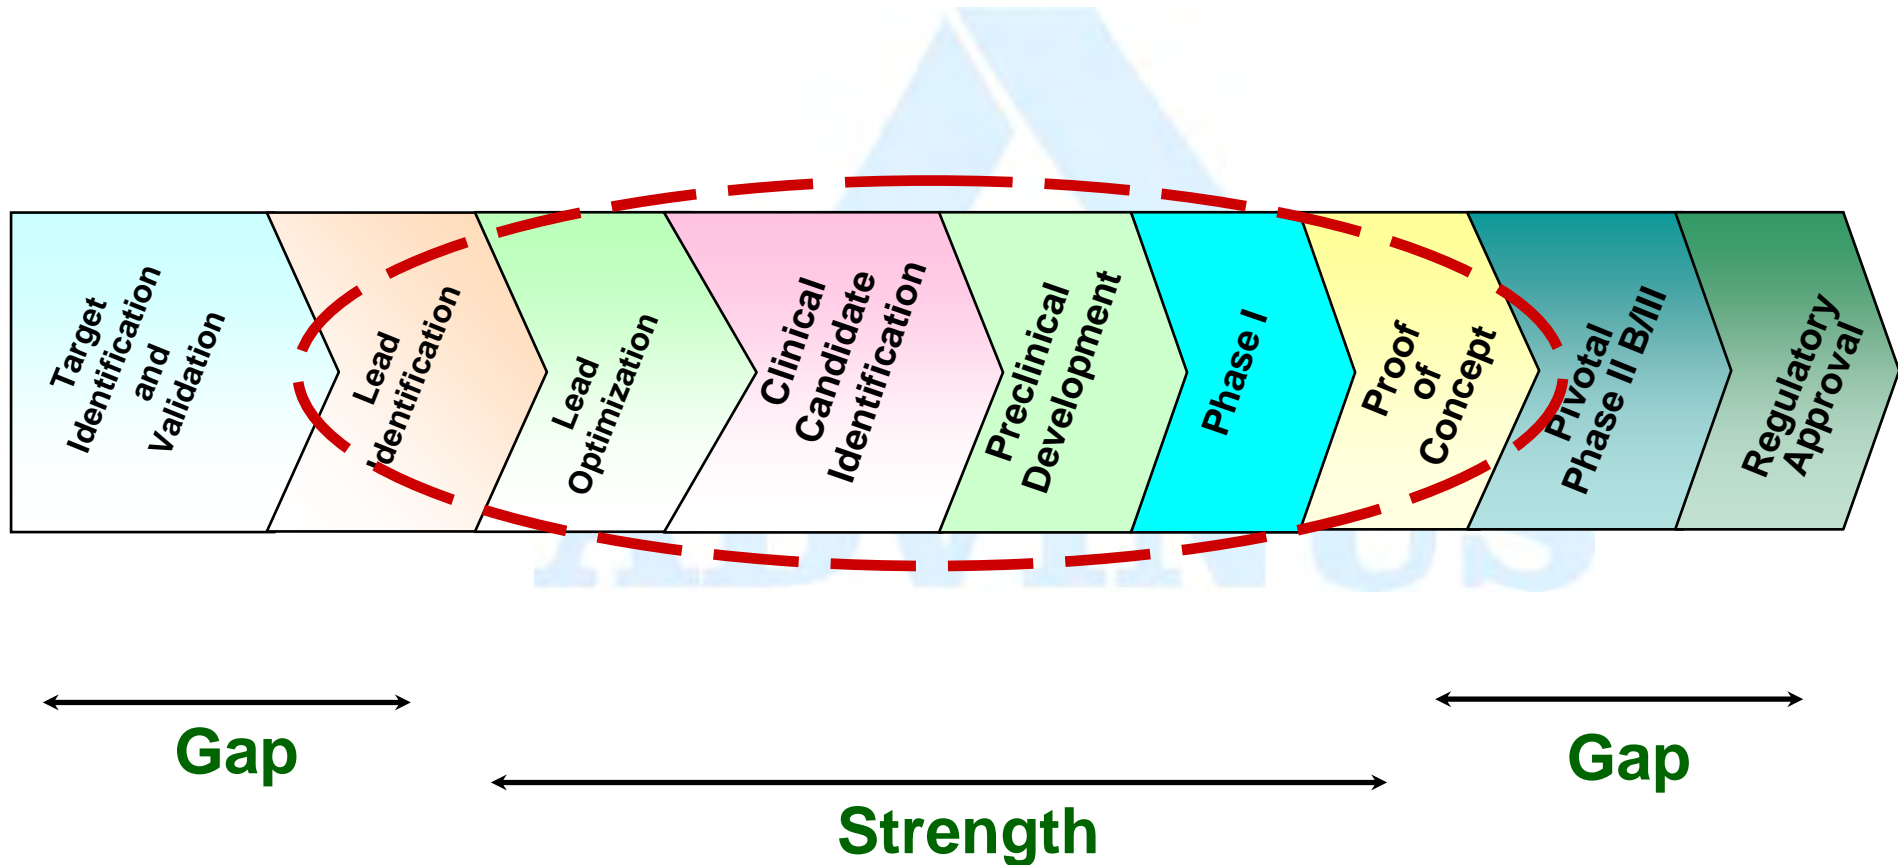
Target Identification and Validation

Lead Identification

Lead Optimization

Clinical Candidate Identification

Preclinical Development

Phase I

Proof of Concept

Pivotal Phase II B/III

Regulatory Approval

Gap

Strength

Gap